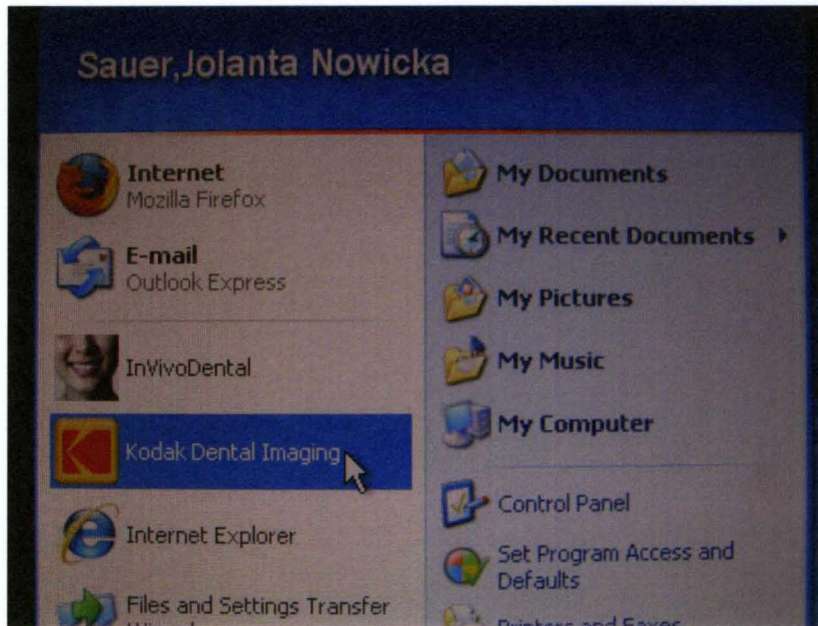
Sauer,Jolanta Nowicka

Internet
Mozilla Firefox

E-mail
Outlook Express

InVivoDental

Kodak Dental Imaging

Internet Explorer

Files and Settings Transfer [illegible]

My Documents

My Recent Documents

My Pictures

My Music

My Computer

Control Panel

Set Program Access and Defaults

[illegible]